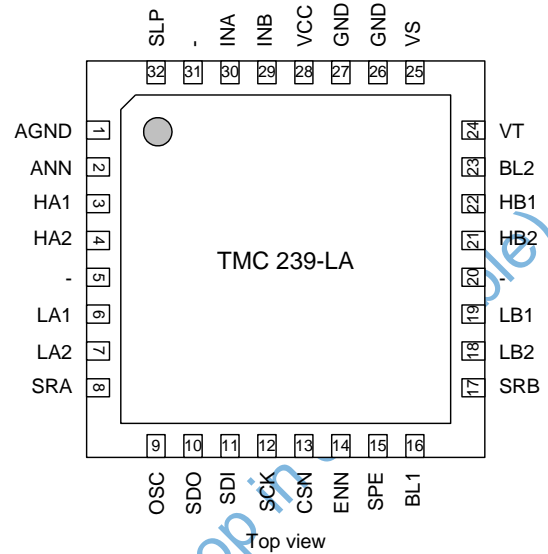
SLP 32
- 31
INA 30
INB 29
VCC 28
GND 27
GND 26
VS 25

AGND 1
ANN 2
HA1 3
HA2 4
- 5
LA1 6
LA2 7
SRA 8

TMC 239-LA

24 VT
23 BL2
22 HB1
21 HB2
20 -
19 LB1
18 LB2
17 SRB

9 OSC
10 SDO
11 SDI
12 SCK
13 CSN
14 ENN
15 SPE
16 BL1

Top view